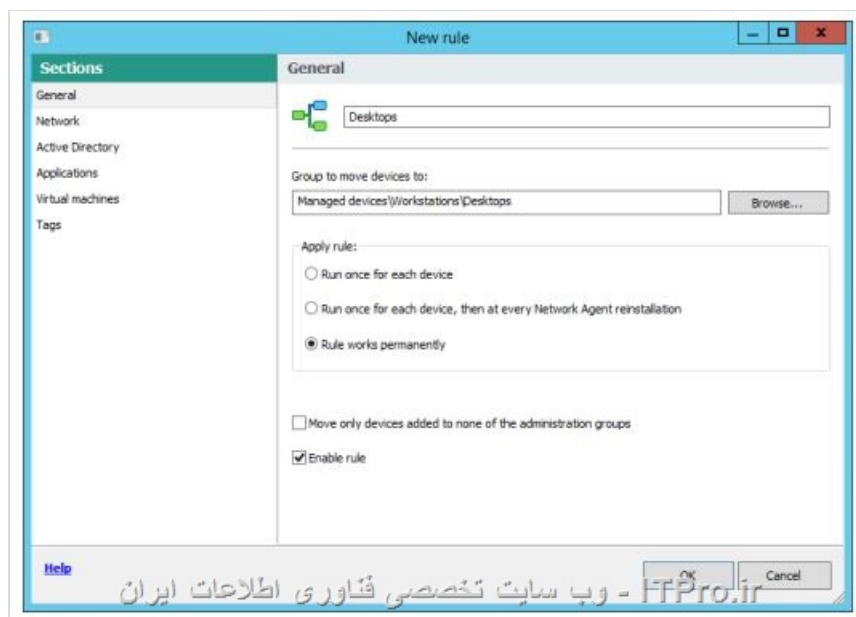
New rule

Sections

General
Network
Active Directory
Applications
Virtual machines
Tags

General

Desktops

Group to move devices to:

Managed devices\Workstations\Desktops

Browse...

Apply rule:

Run once for each device

Run once for each device, then at every Network Agent reinstallation

Rule works permanently

Move only devices added to none of the administration groups

Enable rule

Help

OK

Cancel

وب سایت تخصصی فناوری اطلاعات ایران - ITPro.ir